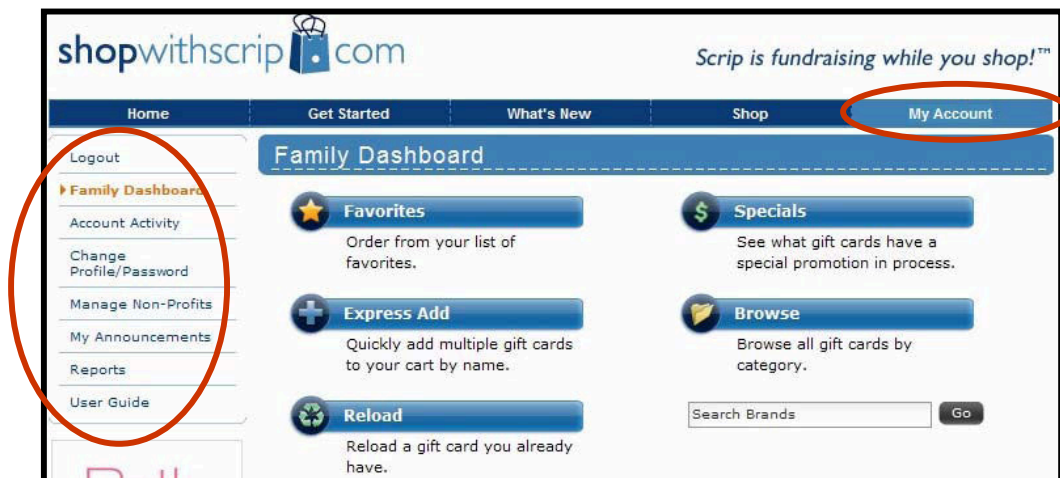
shopwithscrip.com

Scrip is fundraising while you shop!™

Home | Get Started | What's New | Shop | My Account

Logout
Family Dashboard
Account Activity
Change Profile/Password
Manage Non-Profits
My Announcements
Reports
User Guide

Family Dashboard

Favorites
Order from your list of favorites.

Specials
See what gift cards have a special promotion in process.

Express Add
Quickly add multiple gift cards to your cart by name.

Browse
Browse all gift cards by category.

Reload
Reload a gift card you already have.

Search Brands
Go